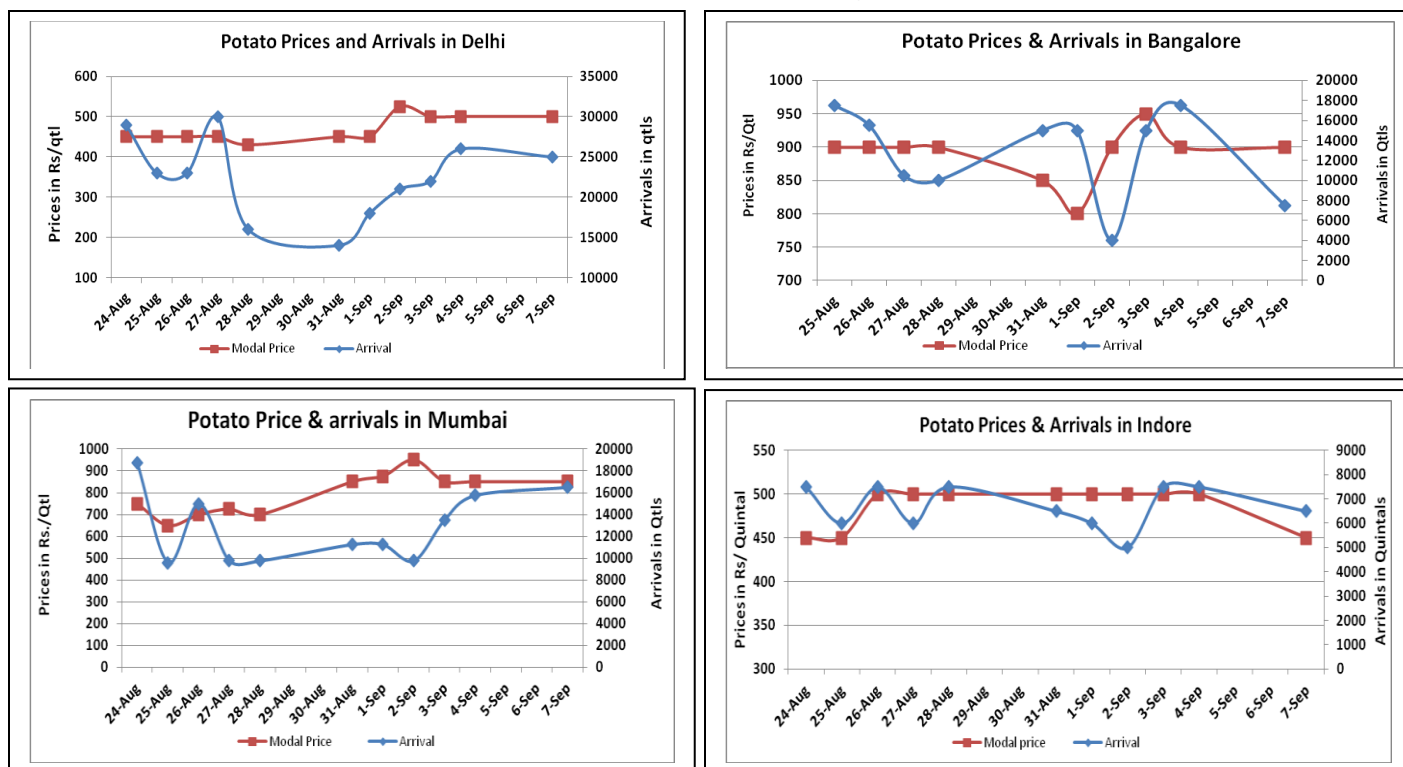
Potato Prices and Arrivals in Delhi

Prices in Rs/qtl

Arrivals in qtls

600
500
400
300
200
100

35000
30000
25000
20000
15000
10000

24-Aug 25-Aug 26-Aug 27-Aug 28-Aug 29-Aug 30-Aug 31-Aug 1-Sep 2-Sep 3-Sep 4-Sep 5-Sep 6-Sep 7-Sep

Modal Price Arrival

Potato Prices & Arrivals in Bangalore

Prices in Rs/Qtl

Arrivals in Qtls

1000
950
900
850
800
750
700

20000
18000
16000
14000
12000
10000
8000
6000
4000
2000
0

25-Aug 26-Aug 27-Aug 28-Aug 29-Aug 30-Aug 31-Aug 1-Sep 2-Sep 3-Sep 4-Sep 5-Sep 6-Sep 7-Sep

Modal Price Arrival

Potato Price & arrivals in Mumbai

Prices in Rs./Qtl

Arrivals in Qtls

1000
900
800
700
600
500
400
300
200
100
0

20000
18000
16000
14000
12000
10000
8000
6000
4000
2000
0

24-Aug 25-Aug 26-Aug 27-Aug 28-Aug 29-Aug 30-Aug 31-Aug 1-Sep 2-Sep 3-Sep 4-Sep 5-Sep 6-Sep 7-Sep

Modal Price Arrival

Potato Prices & Arrivals in Indore

Prices in Rs/ Quintal

Arrivals in Quintals

550
500
450
400
350
300

9000
8000
7000
6000
5000
4000
3000
2000
1000
0

24-Aug 25-Aug 26-Aug 27-Aug 28-Aug 29-Aug 30-Aug 31-Aug 1-Sep 2-Sep 3-Sep 4-Sep 5-Sep 6-Sep 7-Sep

Modal price Arrival